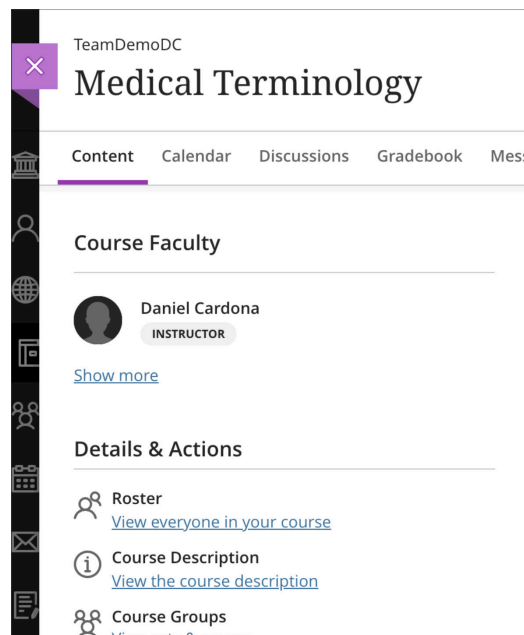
TeamDemoDC
Medical Terminology

Content Calendar Discussions Gradebook Mes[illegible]

Course Faculty

Daniel Cardona
INSTRUCTOR

Show more

Details & Actions

Roster
View everyone in your course

Course Description
View the course description

Course Groups
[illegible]